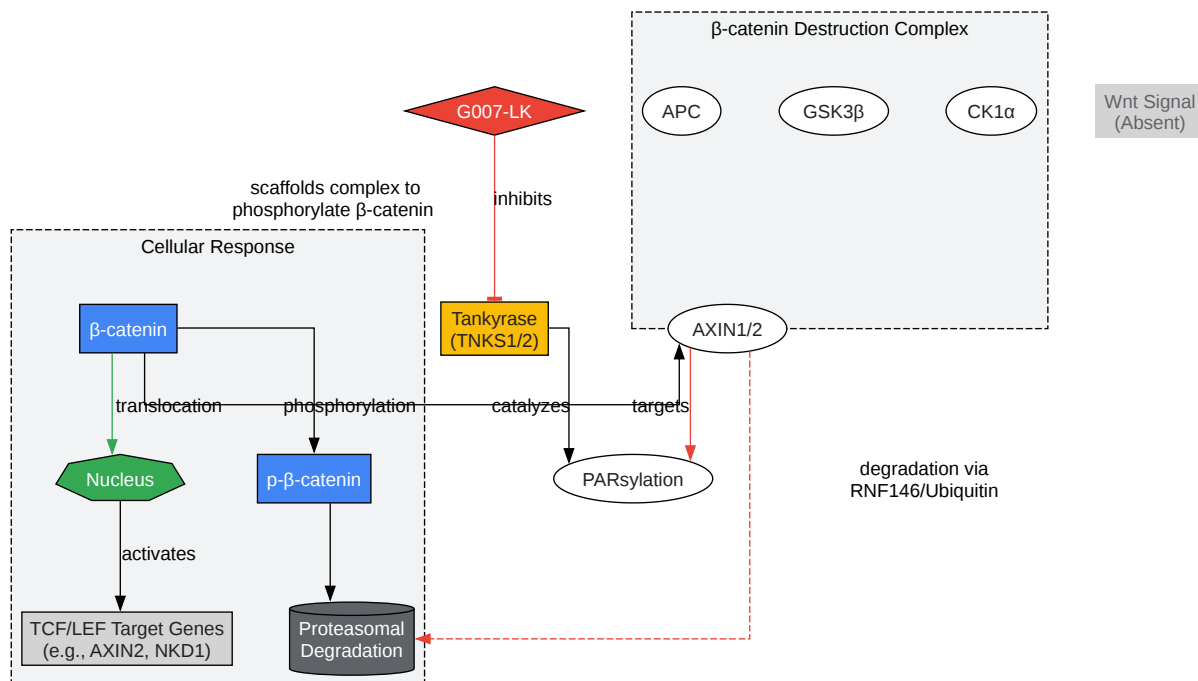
β-catenin Destruction Complex

APC

GSK3β

CK1α

Wnt Signal (Absent)

G007-LK

inhibits

scaffolds complex to phosphorylate β-catenin

Cellular Response

β-catenin

Tankyrase (TNKS1/2)

AXIN1/2

translocation

phosphorylation

catalyzes

targets

Nucleus

p-β-catenin

PARsylation

degradation via RNF146/Ubiquitin

activates

TCF/LEF Target Genes (e.g., AXIN2, NKD1)

Proteasomal Degradation